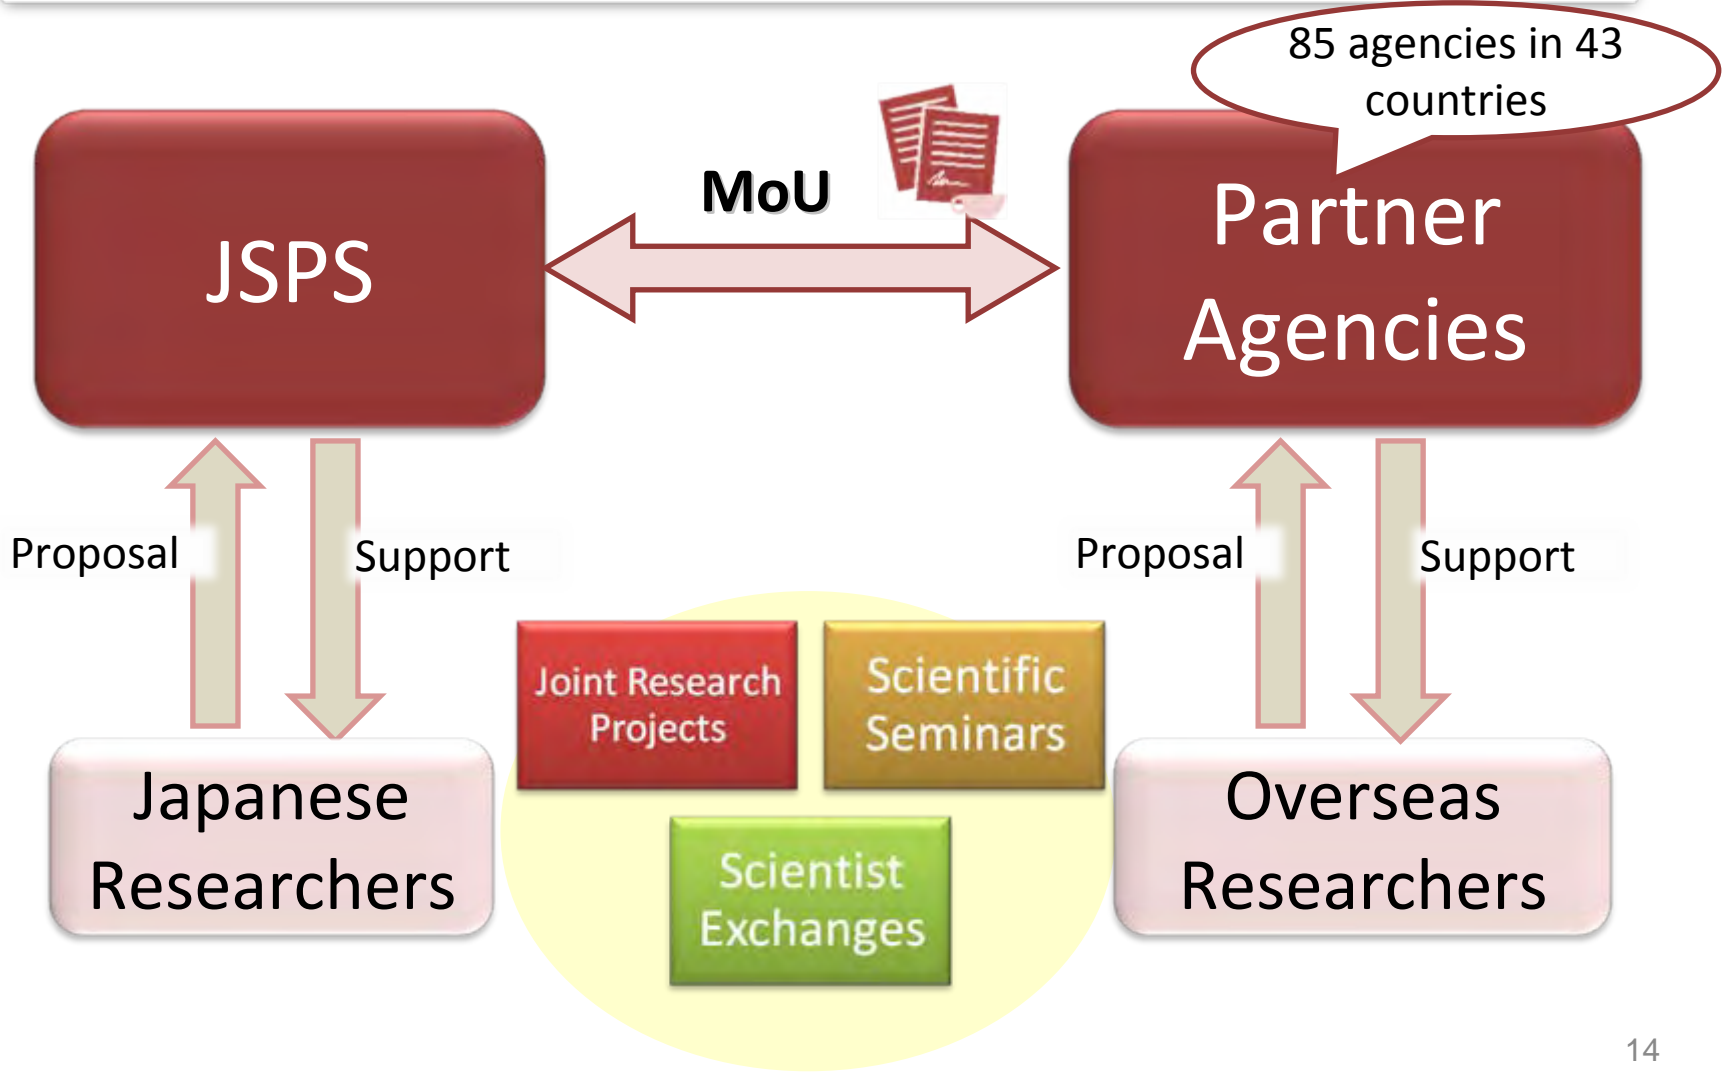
85 agencies in 43 countries

JSPS

MoU

Partner Agencies

Proposal

Support

Proposal

Support

Joint Research Projects

Scientific Seminars

Scientist Exchanges

Japanese Researchers

Overseas Researchers

14